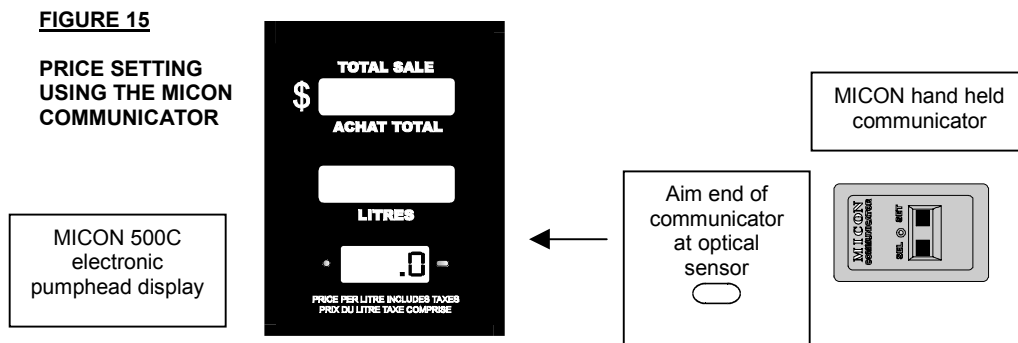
FIGURE 15

PRICE SETTING USING THE MICON COMMUNICATOR

TOTAL SALE

$

ACHAT TOTAL

LITRES

.0

PRICE PER LITRE INCLUDES TAXES
PRIX DU LITRE TAXE COMPRISE

MICON 500C electronic pumphead display

Aim end of communicator at optical sensor

MICON hand held communicator

MICON COMMUNICATOR

SEL. SET